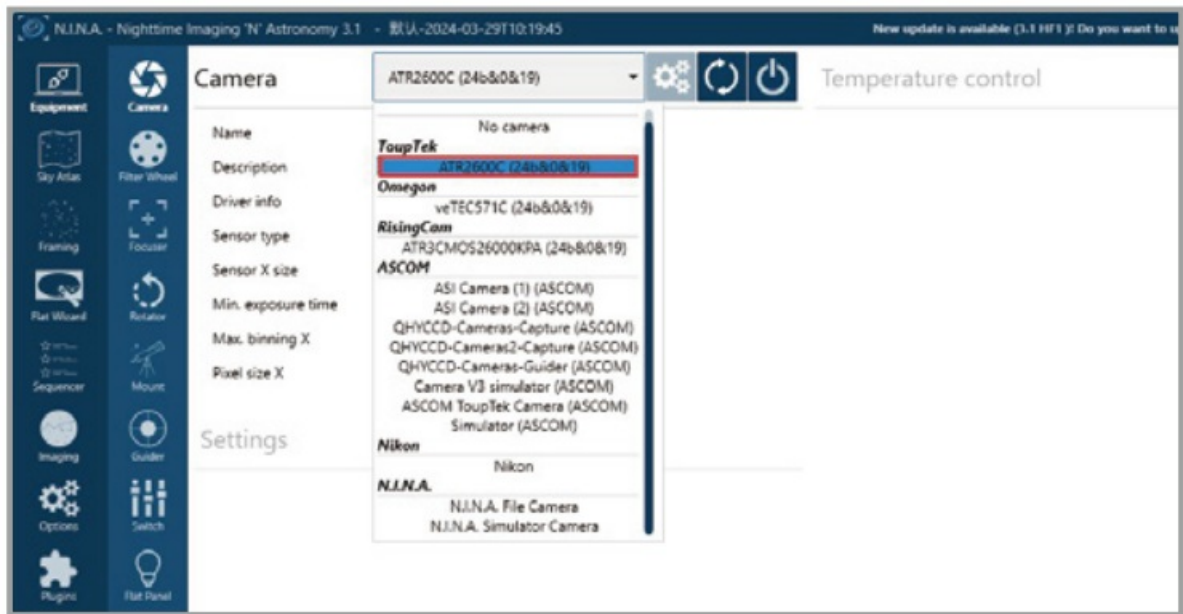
N.I.N.A. - Nighttime Imaging 'N' Astronomy 3.1 - 默认-2024-03-29T10:19:45

New update is available (3.1 HF1 )! Do you want to u

Equipment

Camera

Sky Atlas

Filter Wheel

Framing

Focuser

Flat Wizard

Rotator

Sequencer

Mount

Imaging

Guider

Options

Switch

Plugins

Flat Panel

Camera

ATR2600C (24b&0&19)

Temperature control

Name

Description

Driver info

Sensor type

Sensor X size

Min. exposure time

Max. binning X

Pixel size X

Settings

No camera

ToupTek

ATR2600C (24b&0&19)

Omegon

veTEC571C (24b&0&19)

RisingCam

ATR3CMOS26000KPA (24b&0&19)

ASCOM

ASI Camera (1) (ASCOM)

ASI Camera (2) (ASCOM)

QHYCCD-Cameras-Capture (ASCOM)

QHYCCD-Cameras2-Capture (ASCOM)

QHYCCD-Cameras-Guider (ASCOM)

Camera V3 simulator (ASCOM)

ASCOM ToupTek Camera (ASCOM)

Simulator (ASCOM)

Nikon

Nikon

N.I.N.A.

N.I.N.A. File Camera

N.I.N.A. Simulator Camera